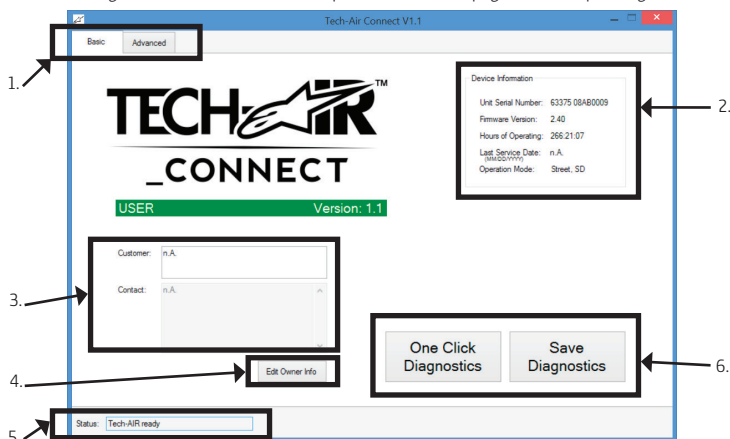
Tech-Air Connect V1.1

Basic
Advanced

1.

TECH-AIR™
_CONNECT

USER
Version: 1.1

Device Information
Unit Serial Number: 63375 08AB0009
Firmware Version: 2.40
Hours of Operating: 266:21:07
Last Service Date: (MM/DD/YYYY) n.A.
Operation Mode: Street, SD

2.

Customer: n.A.
Contact: n.A.

3.

Edit Owner Info

4.

One Click Diagnostics
Save Diagnostics

6.

Status: Tech-AIR ready

5.